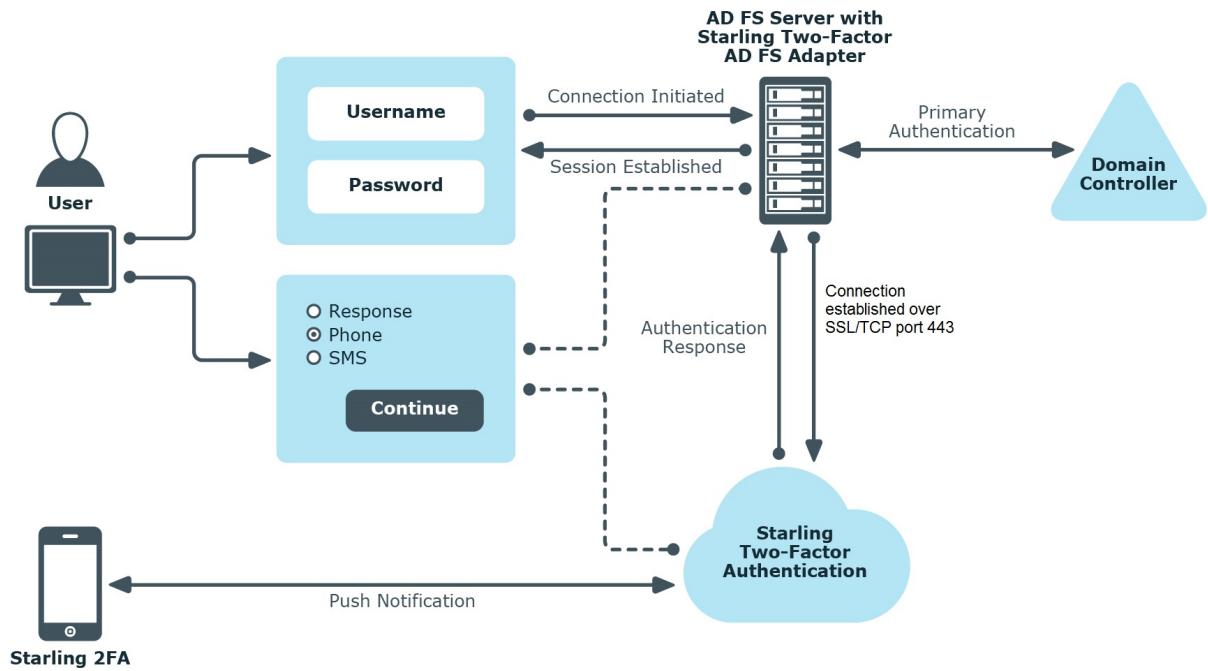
AD FS Server with Starling Two-Factor AD FS Adapter

User

Username

Password

Connection Initiated

Session Established

Primary Authentication

Domain Controller

Response
Phone
SMS

Continue

Authentication Response

Connection established over SSL/TCP port 443

Starling Two-Factor Authentication

Push Notification

Starling 2FA